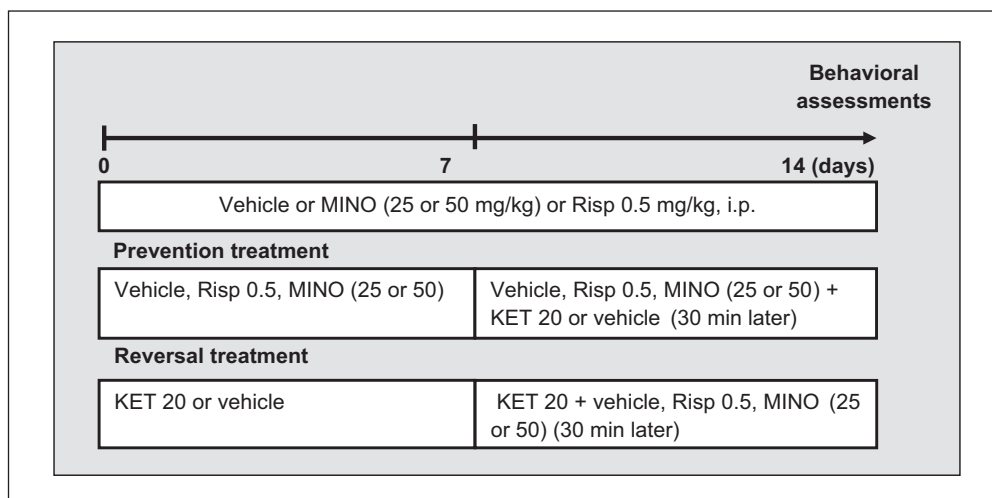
Behavioral assessments

0

7

14 (days)

Vehicle or MINO (25 or 50 mg/kg) or Risp 0.5 mg/kg, i.p.

Prevention treatment

| Vehicle, Risp 0.5, MINO (25 or 50) | Vehicle, Risp 0.5, MINO (25 or 50) + KET 20 or vehicle (30 min later) |
|---|---|

Reversal treatment

| KET 20 or vehicle | KET 20 + vehicle, Risp 0.5, MINO (25 or 50) (30 min later) |
|---|---|